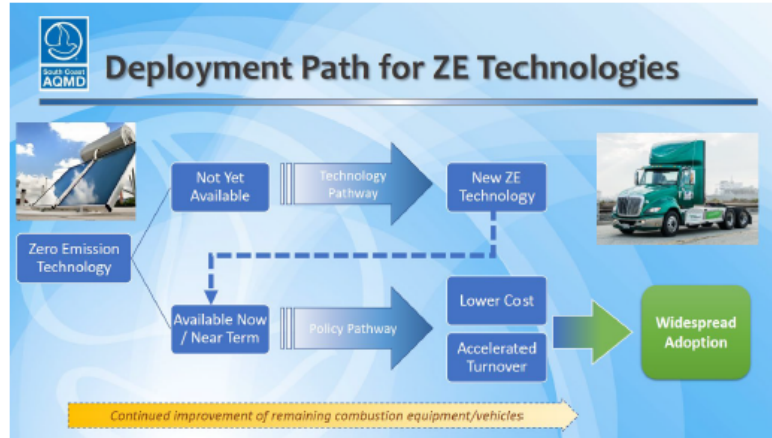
South Coast AQMD

Deployment Path for ZE Technologies

Zero Emission Technology

Not Yet Available

Technology Pathway

New ZE Technology

Available Now / Near Term

Policy Pathway

Lower Cost

Accelerated Turnover

Widespread Adoption

Continued improvement of remaining combustion equipment/vehicles